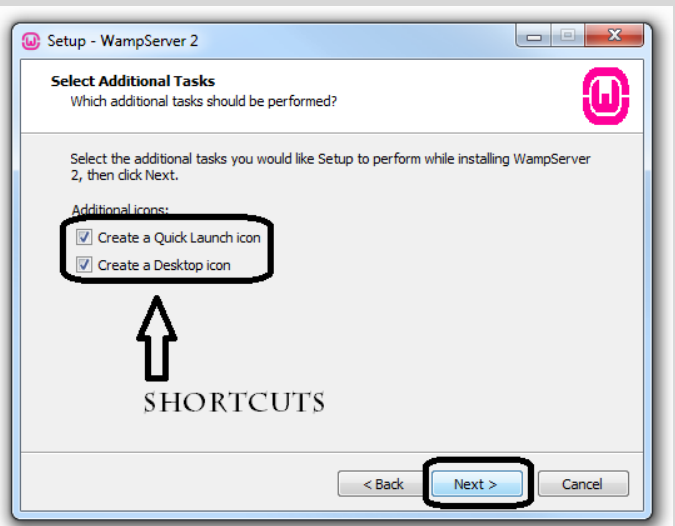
Setup - WampServer 2

Select Additional Tasks
Which additional tasks should be performed?

Select the additional tasks you would like Setup to perform while installing WampServer 2, then click Next.

Additional icons:
Create a Quick Launch icon
Create a Desktop icon

SHORTCUTS

< Back
Next >
Cancel